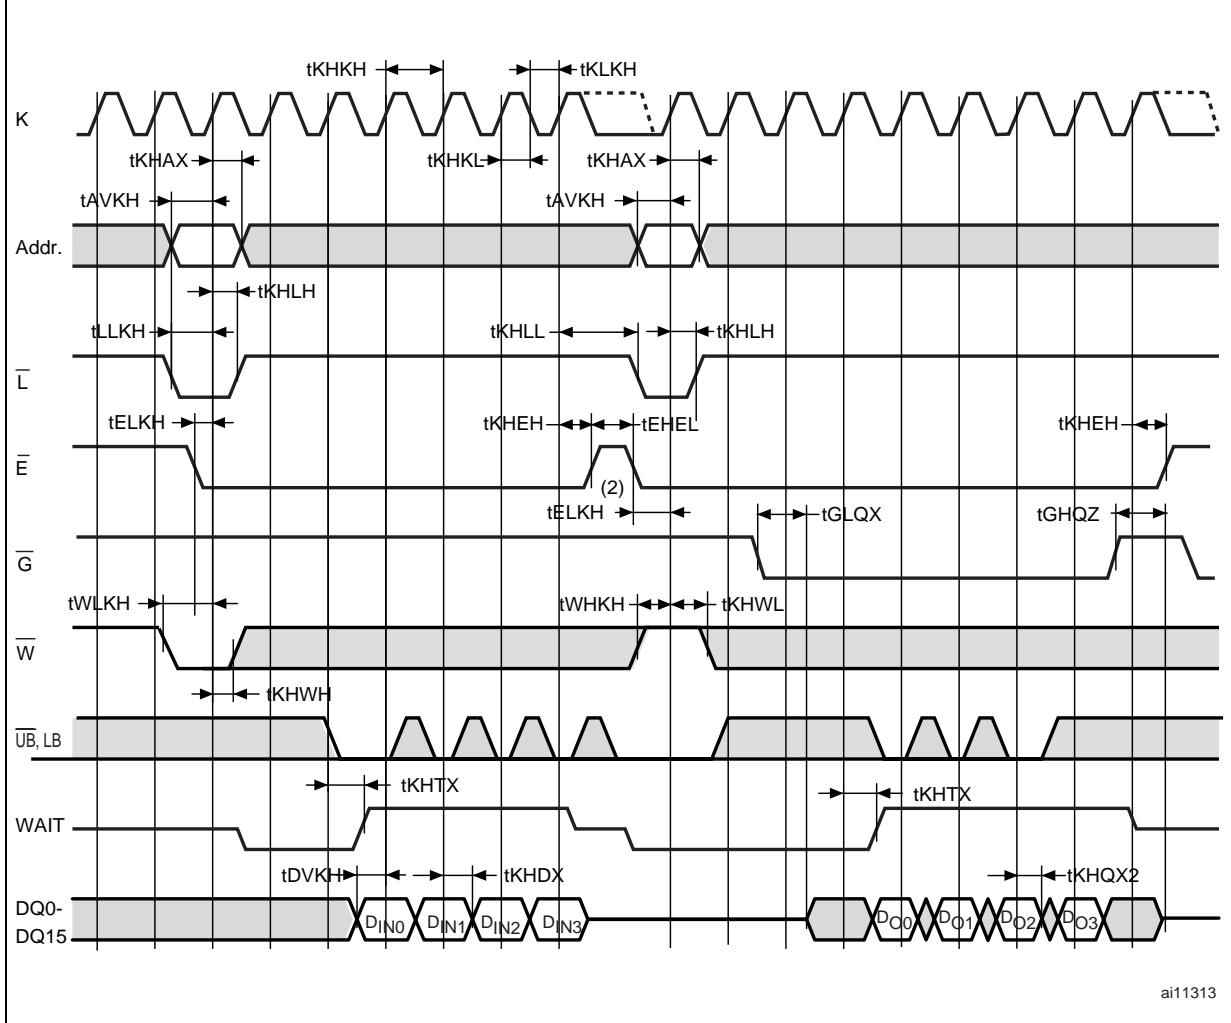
tKHKH
tKLKH
K
tKHAX
tKHKL
tKHAX
tAVKH
tAVKH
Addr.
tKHLH
tLLKH
tKHLL
tKHLH
$\overline{L}$
tELKH
tKHEH
tEHEL
tKHEH
$\overline{E}$
(2)
tELKH
tGLQX
tGHQZ
$\overline{G}$
tWLKH
tWHKH
tKHWL
$\overline{W}$
tKHWH
$\overline{UB}$, LB
tKHTX
tKHTX
WAIT
tDVKH
tKHDX
tKHQX2
DQ0-DQ15
$D_{IN0}$ $D_{IN1}$ $D_{IN2}$ $D_{IN3}$
$D_{O0}$ $D_{O1}$ $D_{O2}$ $D_{O3}$
ai11313